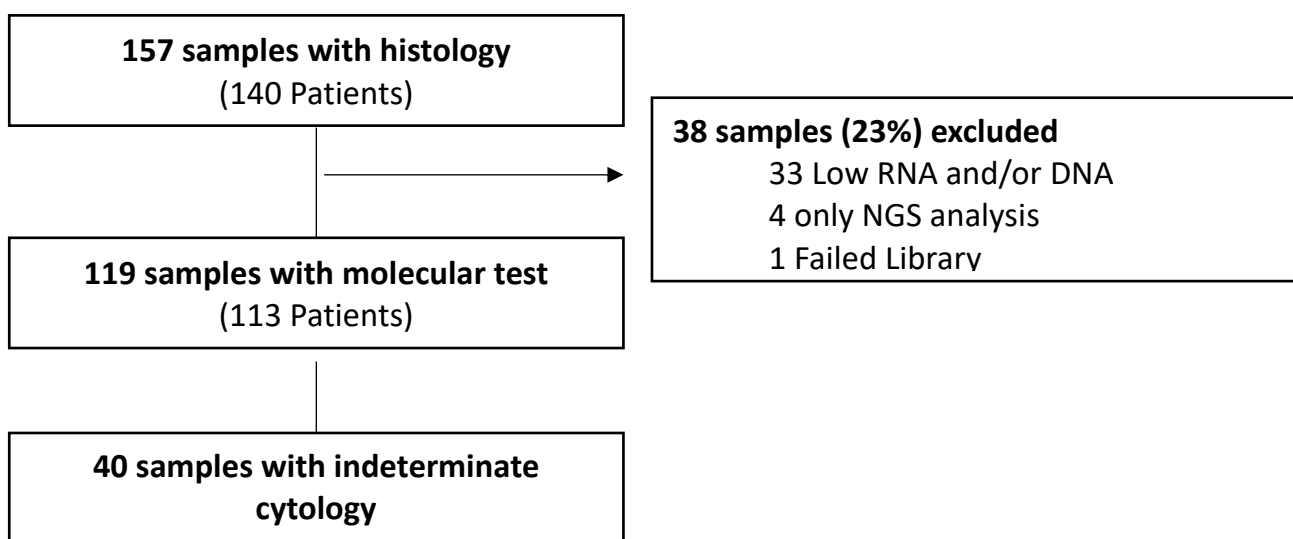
**157 samples with histology**
(140 Patients)

**38 samples (23%) excluded**
33 Low RNA and/or DNA
4 only NGS analysis
1 Failed Library

**119 samples with molecular test**
(113 Patients)

**40 samples with indeterminate cytology**